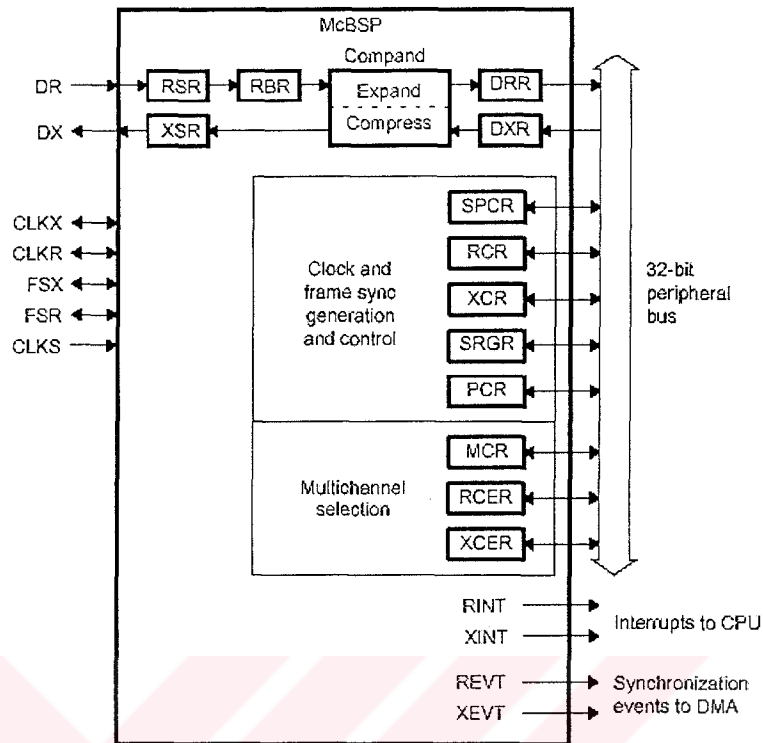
McBSP

Compand

DR

RSR

RBR

Expand

DRR

DX

XSR

Compress

DXR

CLKX

CLKR

FSX

FSR

CLKS

SPCR

RCR

Clock and frame sync generation and control

XCR

SRGR

PCR

32-bit peripheral bus

MCR

Multichannel selection

RCER

XCER

RINT

XINT

Interrupts to CPU

REVT

XEVT

Synchronization events to DMA